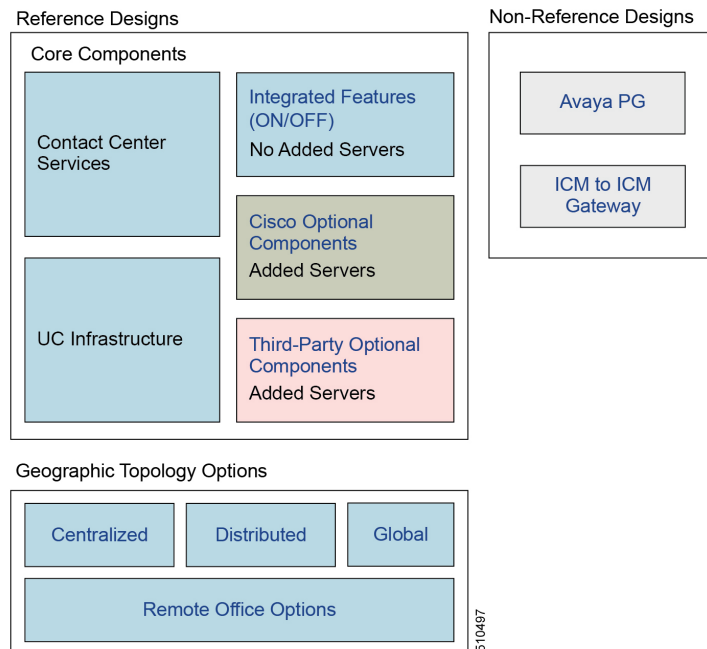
Reference Designs

Core Components

Contact Center Services

Integrated Features (ON/OFF)
No Added Servers

Cisco Optional Components
Added Servers

UC Infrastructure

Third-Party Optional Components
Added Servers

Non-Reference Designs

Avaya PG

ICM to ICM Gateway

Geographic Topology Options

Centralized

Distributed

Global

Remote Office Options

510497